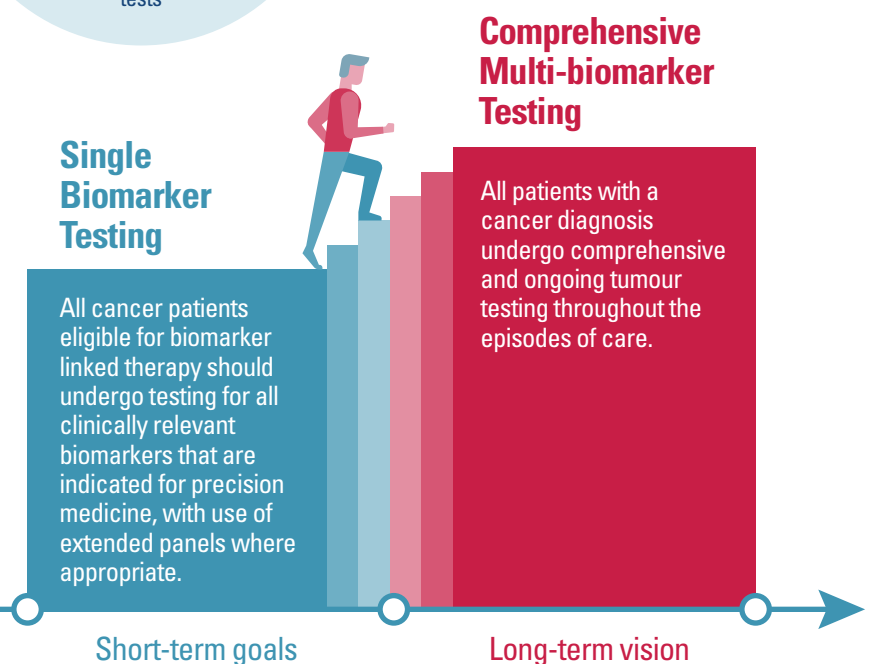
tests

Comprehensive Multi-biomarker Testing

Single Biomarker Testing

All patients with a cancer diagnosis undergo comprehensive and ongoing tumour testing throughout the episodes of care.

All cancer patients eligible for biomarker linked therapy should undergo testing for all clinically relevant biomarkers that are indicated for precision medicine, with use of extended panels where appropriate.

Short-term goals

Long-term vision